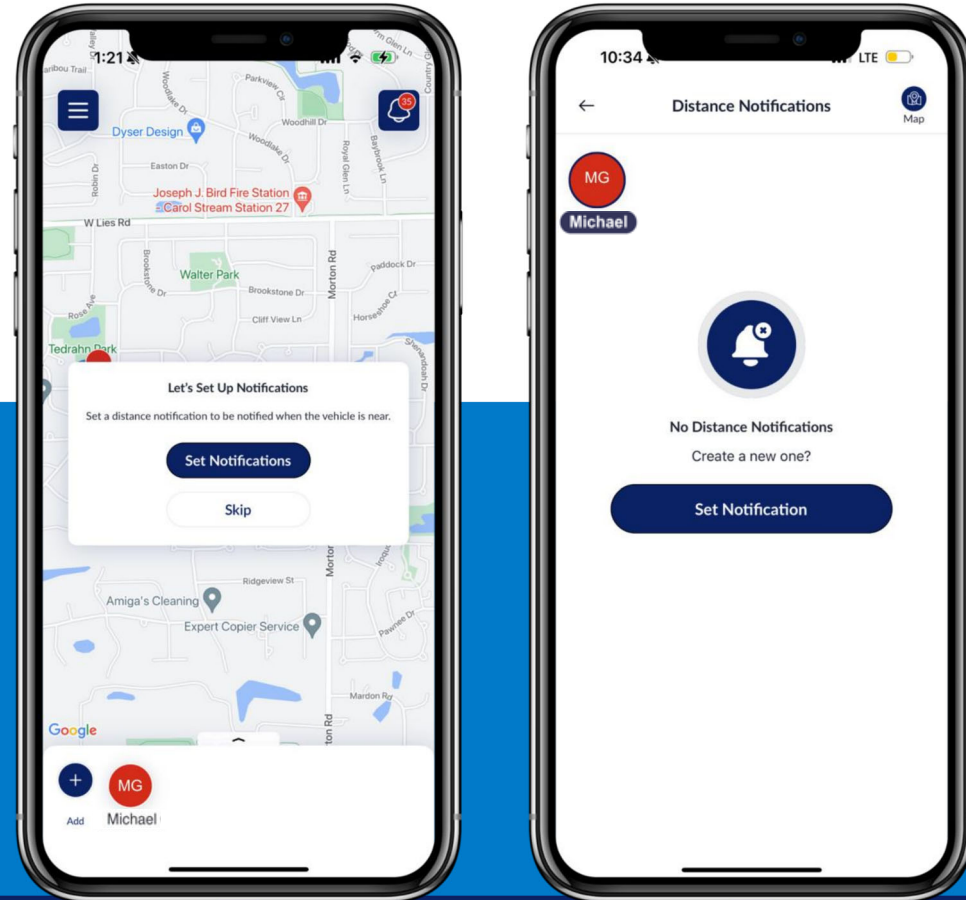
1:21

35

ribou Trail

Parkview Ct

Woodlake Dr

Glen Ln

Country

Dyser Design

Woodhill Dr

Woodlake Dr

Baybrook Ln

Easton Dr

Royal Glen Ln

Robin Dr

Joseph J. Bird Fire Station

Carol Stream Station 27

W Lies Rd

Brookstone Dr

Morton Rd

Paddock Dr

Walter Park

Brookstone Dr

Horseshoe Ct

Cliff View Ln

Rose Ave

Tedrahn Park

Shenandoah Dr

Let's Set Up Notifications

Set a distance notification to be notified when the vehicle is near.

Set Notifications

Skip

Morton

Iroquois

Ridgeview St

Amiga's Cleaning

Expert Copier Service

Pawnee Dr

Mardon Rd

Morton Rd

Google

Add

MG

Michael

10:34

LTE

Distance Notifications

Map

MG

Michael

No Distance Notifications

Create a new one?

Set Notification